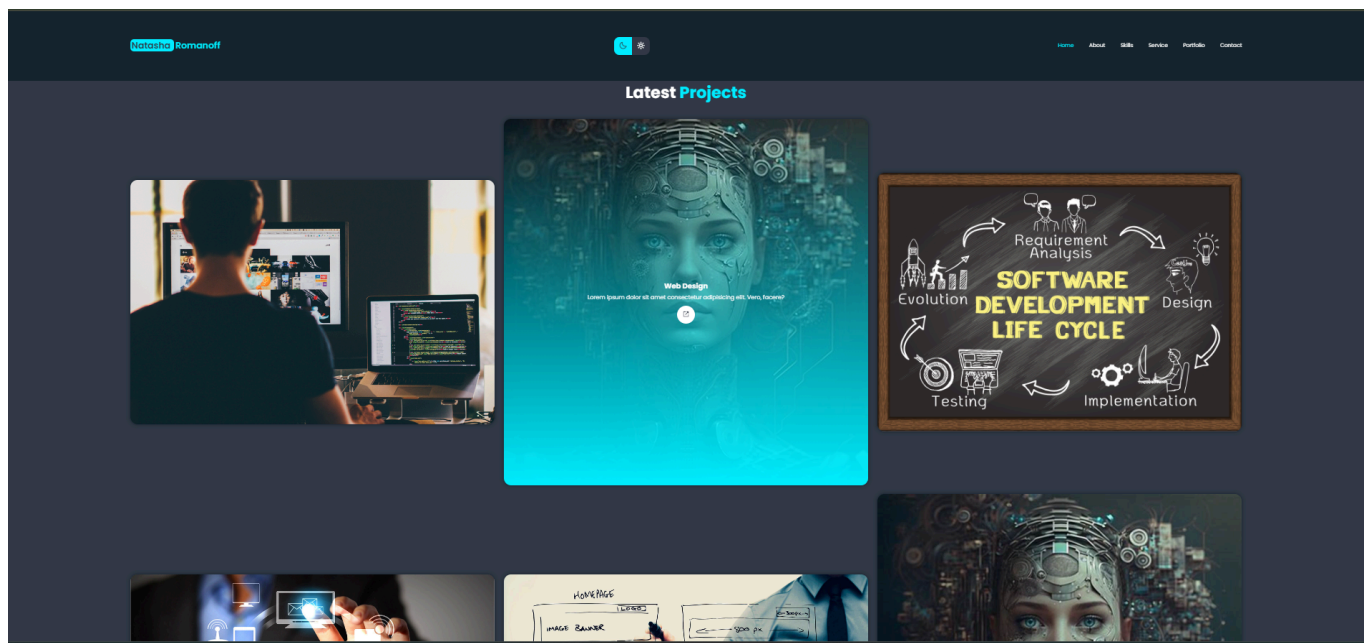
Natasha Romanoff

Home About Skills Service Portfolio Contact

Latest Projects

Web Design

Lorem ipsum dolor sit amet consectetur adipisicing elit. Vero, facere?

Requirement Analysis

SOFTWARE DEVELOPMENT LIFE CYCLE

Evolution

Design

Testing

Implementation

HOMEPAGE

LOGO

IMAGE BANNER

500 px